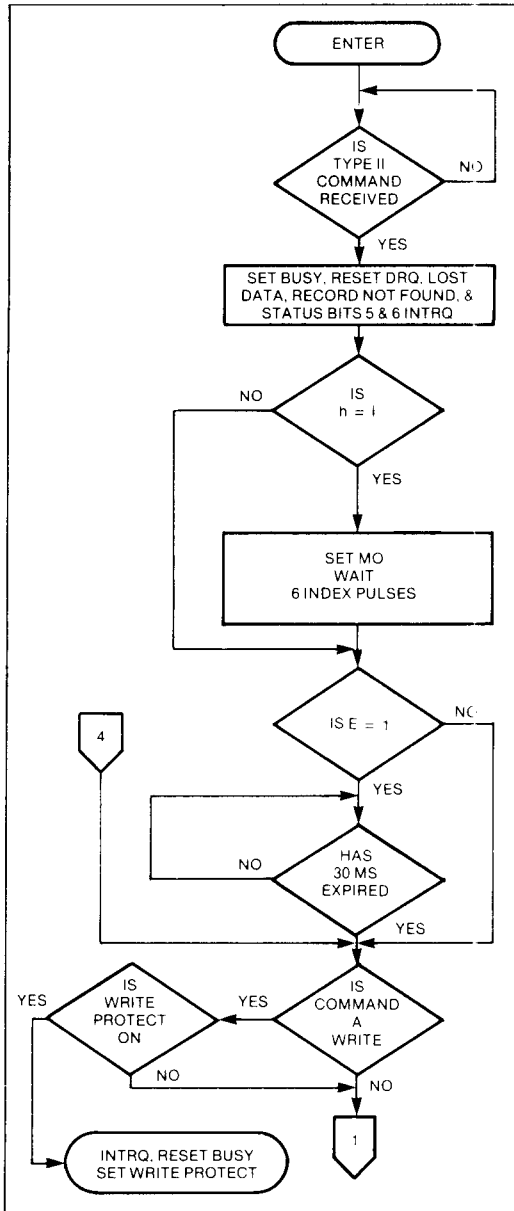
ENTER

IS TYPE II COMMAND RECEIVED

NO

YES

SET BUSY, RESET DRQ, LOST DATA, RECORD NOT FOUND, & STATUS BITS 5 & 6 INTRQ

NO

IS h = 1

YES

SET MO WAIT 6 INDEX PULSES

IS E = 1

NO

4

YES

NO

HAS 30 MS EXPIRED

YES

YES

IS WRITE PROTECT ON

YES

IS COMMAND A WRITE

NO

NO

1

INTRQ, RESET BUSY SET WRITE PROTECT